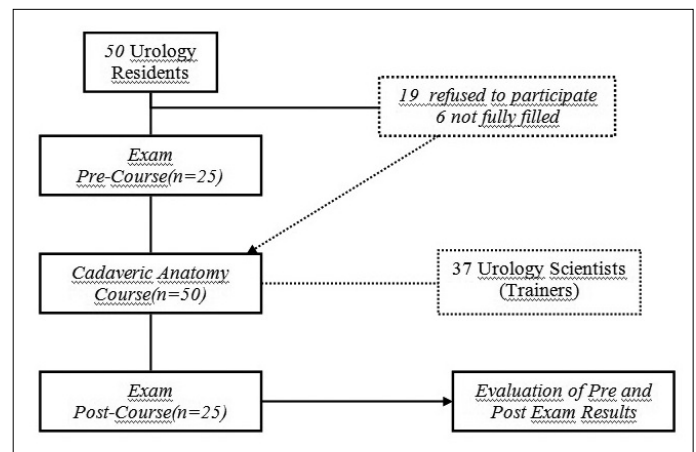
50 Urology Residents

19 refused to participate
6 not fully filled

Exam
Pre-Course(n=25)

Cadaveric Anatomy Course(n=50)

37 Urology Scientists (Trainers)

Exam
Post-Course(n=25)

Evaluation of Pre and Post Exam Results